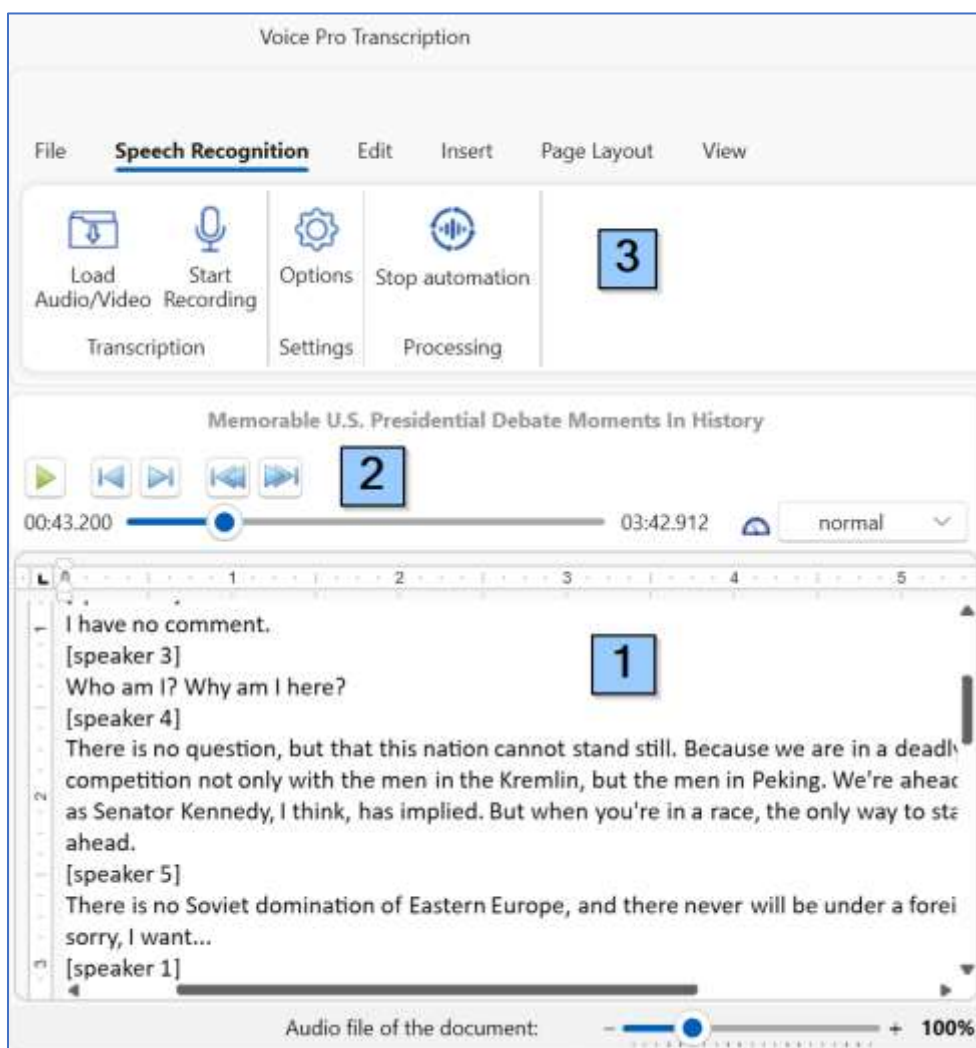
Voice Pro Transcription

File Speech Recognition Edit Insert Page Layout View

Load Audio/Video
Start Recording
Transcription
Options
Settings
Stop automation
Processing

3

Memorable U.S. Presidential Debate Moments In History

2

00:43.200 03:42.912 normal

1 2 3 4 5

I have no comment.
[speaker 3]
Who am I? Why am I here?
[speaker 4]
There is no question, but that this nation cannot stand still. Because we are in a deadl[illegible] competition not only with the men in the Kremlin, but the men in Peking. We're aheac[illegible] as Senator Kennedy, I think, has implied. But when you're in a race, the only way to sta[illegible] ahead.
[speaker 5]
There is no Soviet domination of Eastern Europe, and there never will be under a forei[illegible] sorry, I want...
[speaker 1]

1

Audio file of the document: - + 100%